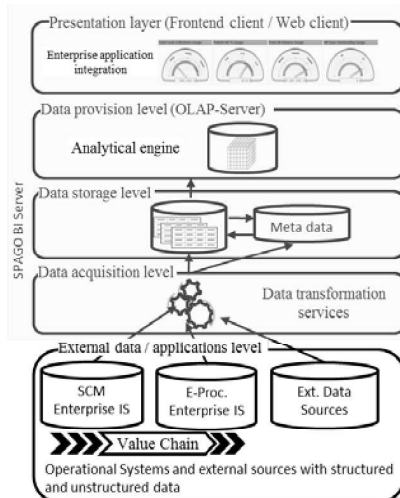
Presentation layer (Frontend client / Web client)

Enterprise application integration

Data provision level (OLAP-Server)

Analytical engine

Data storage level

Meta data

SPAGO BI Server

Data acquisition level

Data transformation services

External data / applications level

SCM Enterprise IS

E-Proc. Enterprise IS

Ext. Data Sources

Value Chain

Operational Systems and external sources with structured and unstructured data